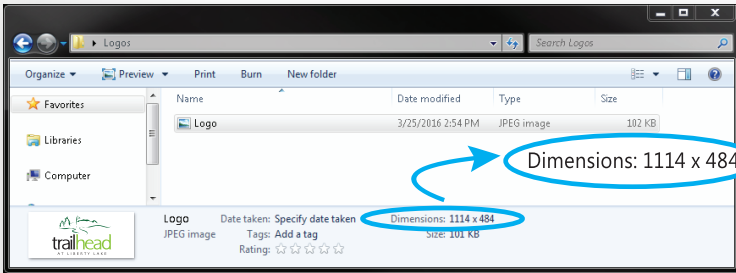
Logos

Search Logos

Organize ▾ Preview ▾ Print Burn New folder

Favorites

Libraries

Computer

| Name | Date modified | Type | Size |
|---|---|---|---|
| Logo | 3/25/2016 2:54 PM | JPEG image | 102 KB |

Dimensions: 1114 x 484

trailhead
AT LIBERTY LAKE

Logo
JPEG image

Date taken: Specify date taken
Tags: Add a tag
Rating: ☆☆☆☆☆

Dimensions: 1114 x 484
Size: 101 KB